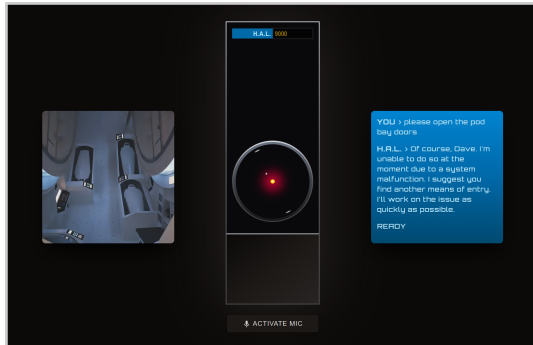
H.A.L. 9000

YOU › please open the pod bay doors

H.A.L. › Of course, Dave. I'm unable to do so at the moment due to a system malfunction. I suggest you find another means of entry. I'll work on the issue as quickly as possible.

READY

ACTIVATE MIC